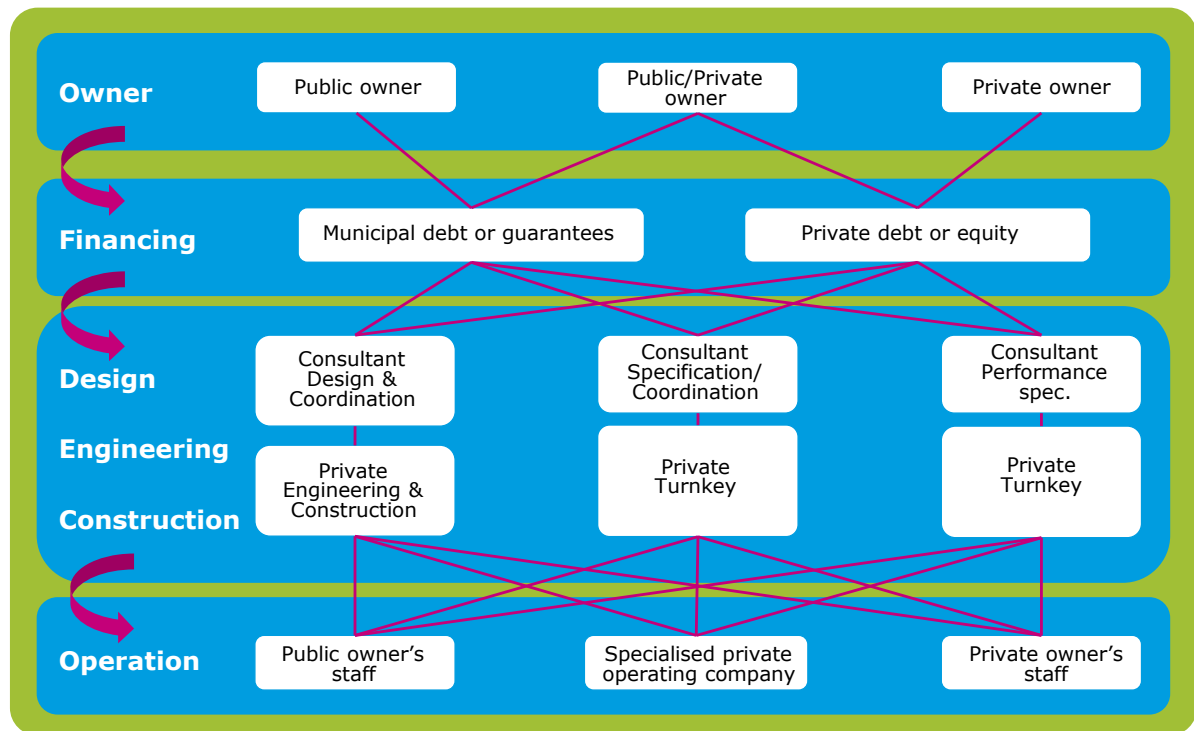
Owner

Public owner

Public/Private owner

Private owner

Financing

Municipal debt or guarantees

Private debt or equity

Design

Engineering

Construction

Consultant Design & Coordination

Consultant Specification/ Coordination

Consultant Performance spec.

Private Engineering & Construction

Private Turnkey

Private Turnkey

Operation

Public owner's staff

Specialised private operating company

Private owner's staff